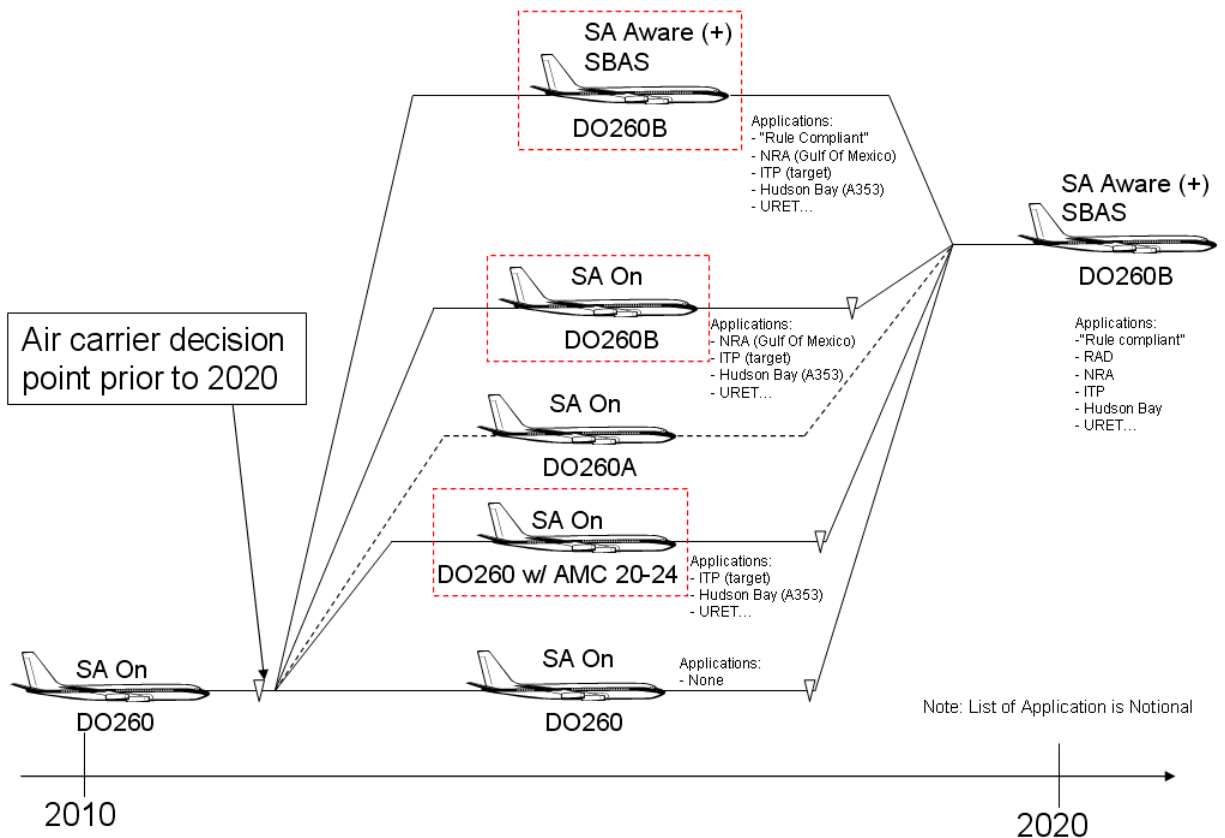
SA Aware (+)
SBAS
DO260B

Applications:
- "Rule Compliant"
- NRA (Gulf Of Mexico)
- ITP (target)
- Hudson Bay (A353)
- URET…

SA Aware (+)
SBAS
DO260B

Applications:
-"Rule compliant"
- RAD
- NRA
- ITP
- Hudson Bay
- URET…

SA On
DO260B

Applications:
- NRA (Gulf Of Mexico)
- ITP (target)
- Hudson Bay (A353)
- URET…

Air carrier decision point prior to 2020

SA On
DO260A

SA On
DO260 w/ AMC 20-24

Applications:
- ITP (target)
- Hudson Bay (A353)
- URET…

SA On
DO260

SA On
DO260

Applications:
- None

Note: List of Application is Notional

2010

2020